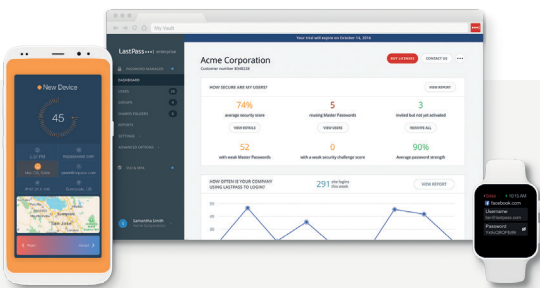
My Vault

Your trial will expire on October 14, 2016

LastPass•••| ENTERPRISE

Acme Corporation
Customer number 8048228

BUY LICENSES
CONTACT US

DASHBOARD
USERS
GROUPS
SHARED FOLDERS
REPORTS
SETTINGS
ADVANCED OPTIONS

Samantha Smith

HOW SECURE ARE MY USERS?
VIEW REPORT

74%
average security score
VIEW DETAILS

5
reusing Master Passwords
VIEW USERS

3
invited but not yet activated
RESEND ALL

52
with weak Master Passwords

0
with a weak security challenge score

90%
Average password strength

HOW OFTEN IS YOUR COMPANY USING LASTPASS TO LOGIN?
291
VIEW REPORT

New Device
45

Deny
Accept

10:45 AM
facebook.com
Username
Password